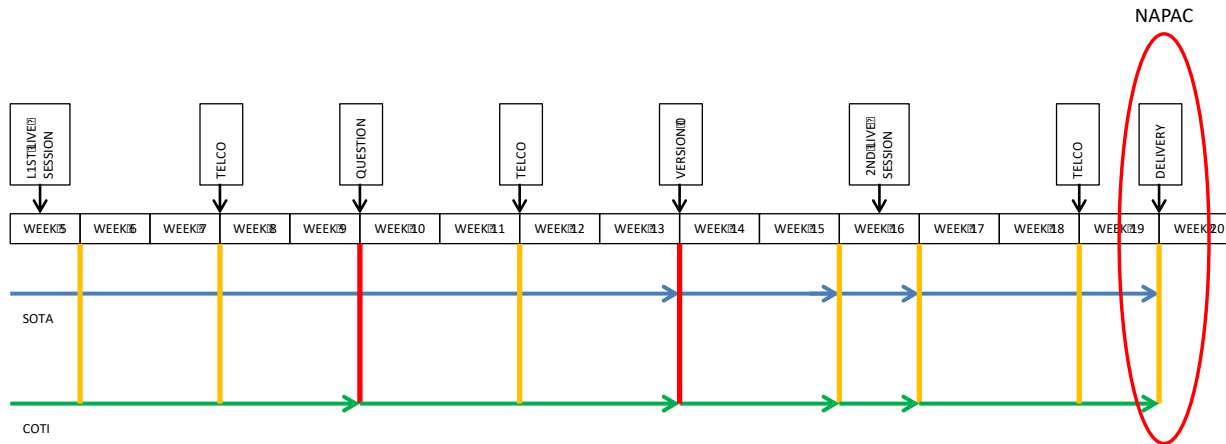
NAPAC

L1ST LIVE SESSION

TELCO

QUESTION

TELCO

VERSION 0

2ND LIVE SESSION

TELCO

DELIVERY

| WEEK 5 | WEEK 6 | WEEK 7 | WEEK 8 | WEEK 9 | WEEK 10 | WEEK 11 | WEEK 12 | WEEK 13 | WEEK 14 | WEEK 15 | WEEK 16 | WEEK 17 | WEEK 18 | WEEK 19 | WEEK 20 |
|---|---|---|---|---|---|---|---|---|---|---|---|---|---|---|---|

SOTA

COTI